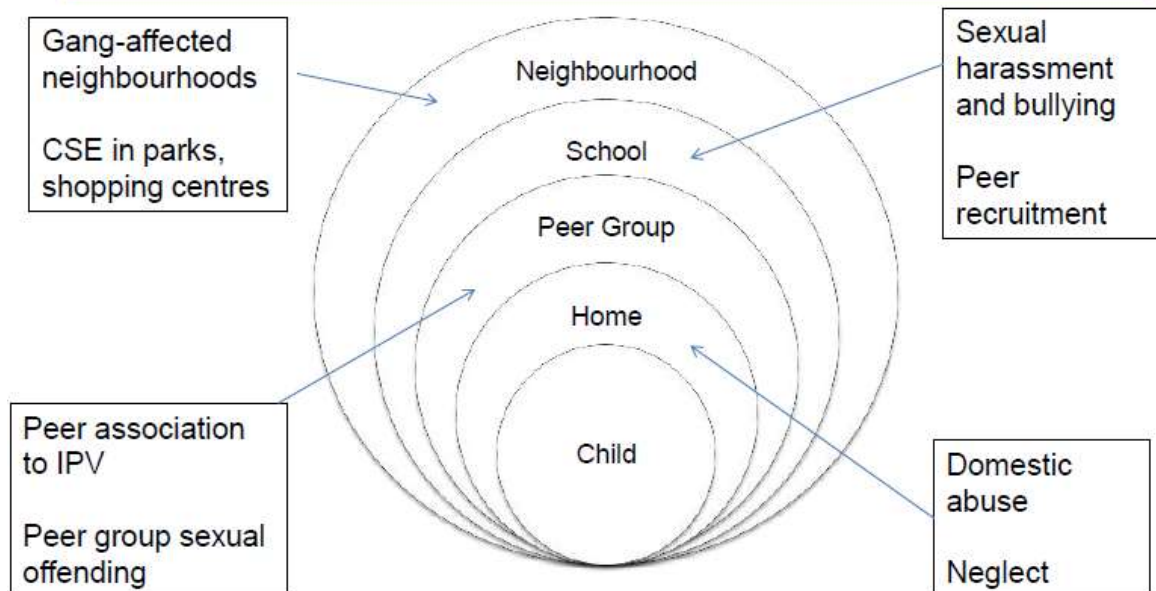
Gang-affected neighbourhoods

CSE in parks, shopping centres

Neighbourhood

School

Peer Group

Home

Child

Sexual harassment and bullying

Peer recruitment

Peer association to IPV

Peer group sexual offending

Domestic abuse

Neglect